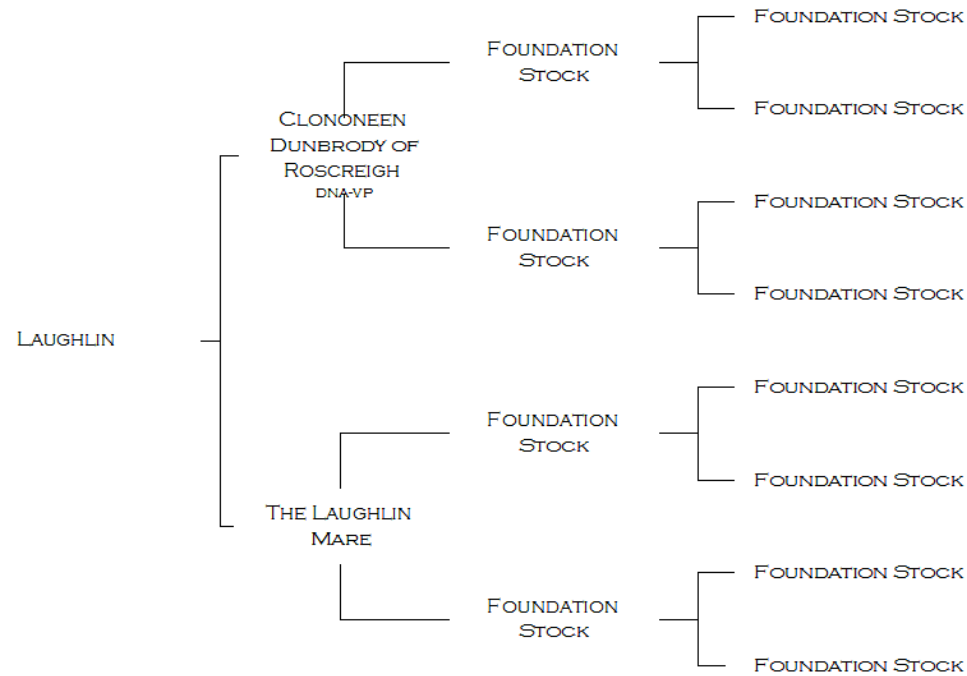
Laughlin

Clononeen Dunbrody of Roscreigh
DNA-VP

Foundation Stock

Foundation Stock

Foundation Stock

Foundation Stock

Foundation Stock

Foundation Stock

The Laughlin Mare

Foundation Stock

Foundation Stock

Foundation Stock

Foundation Stock

Foundation Stock

Foundation Stock